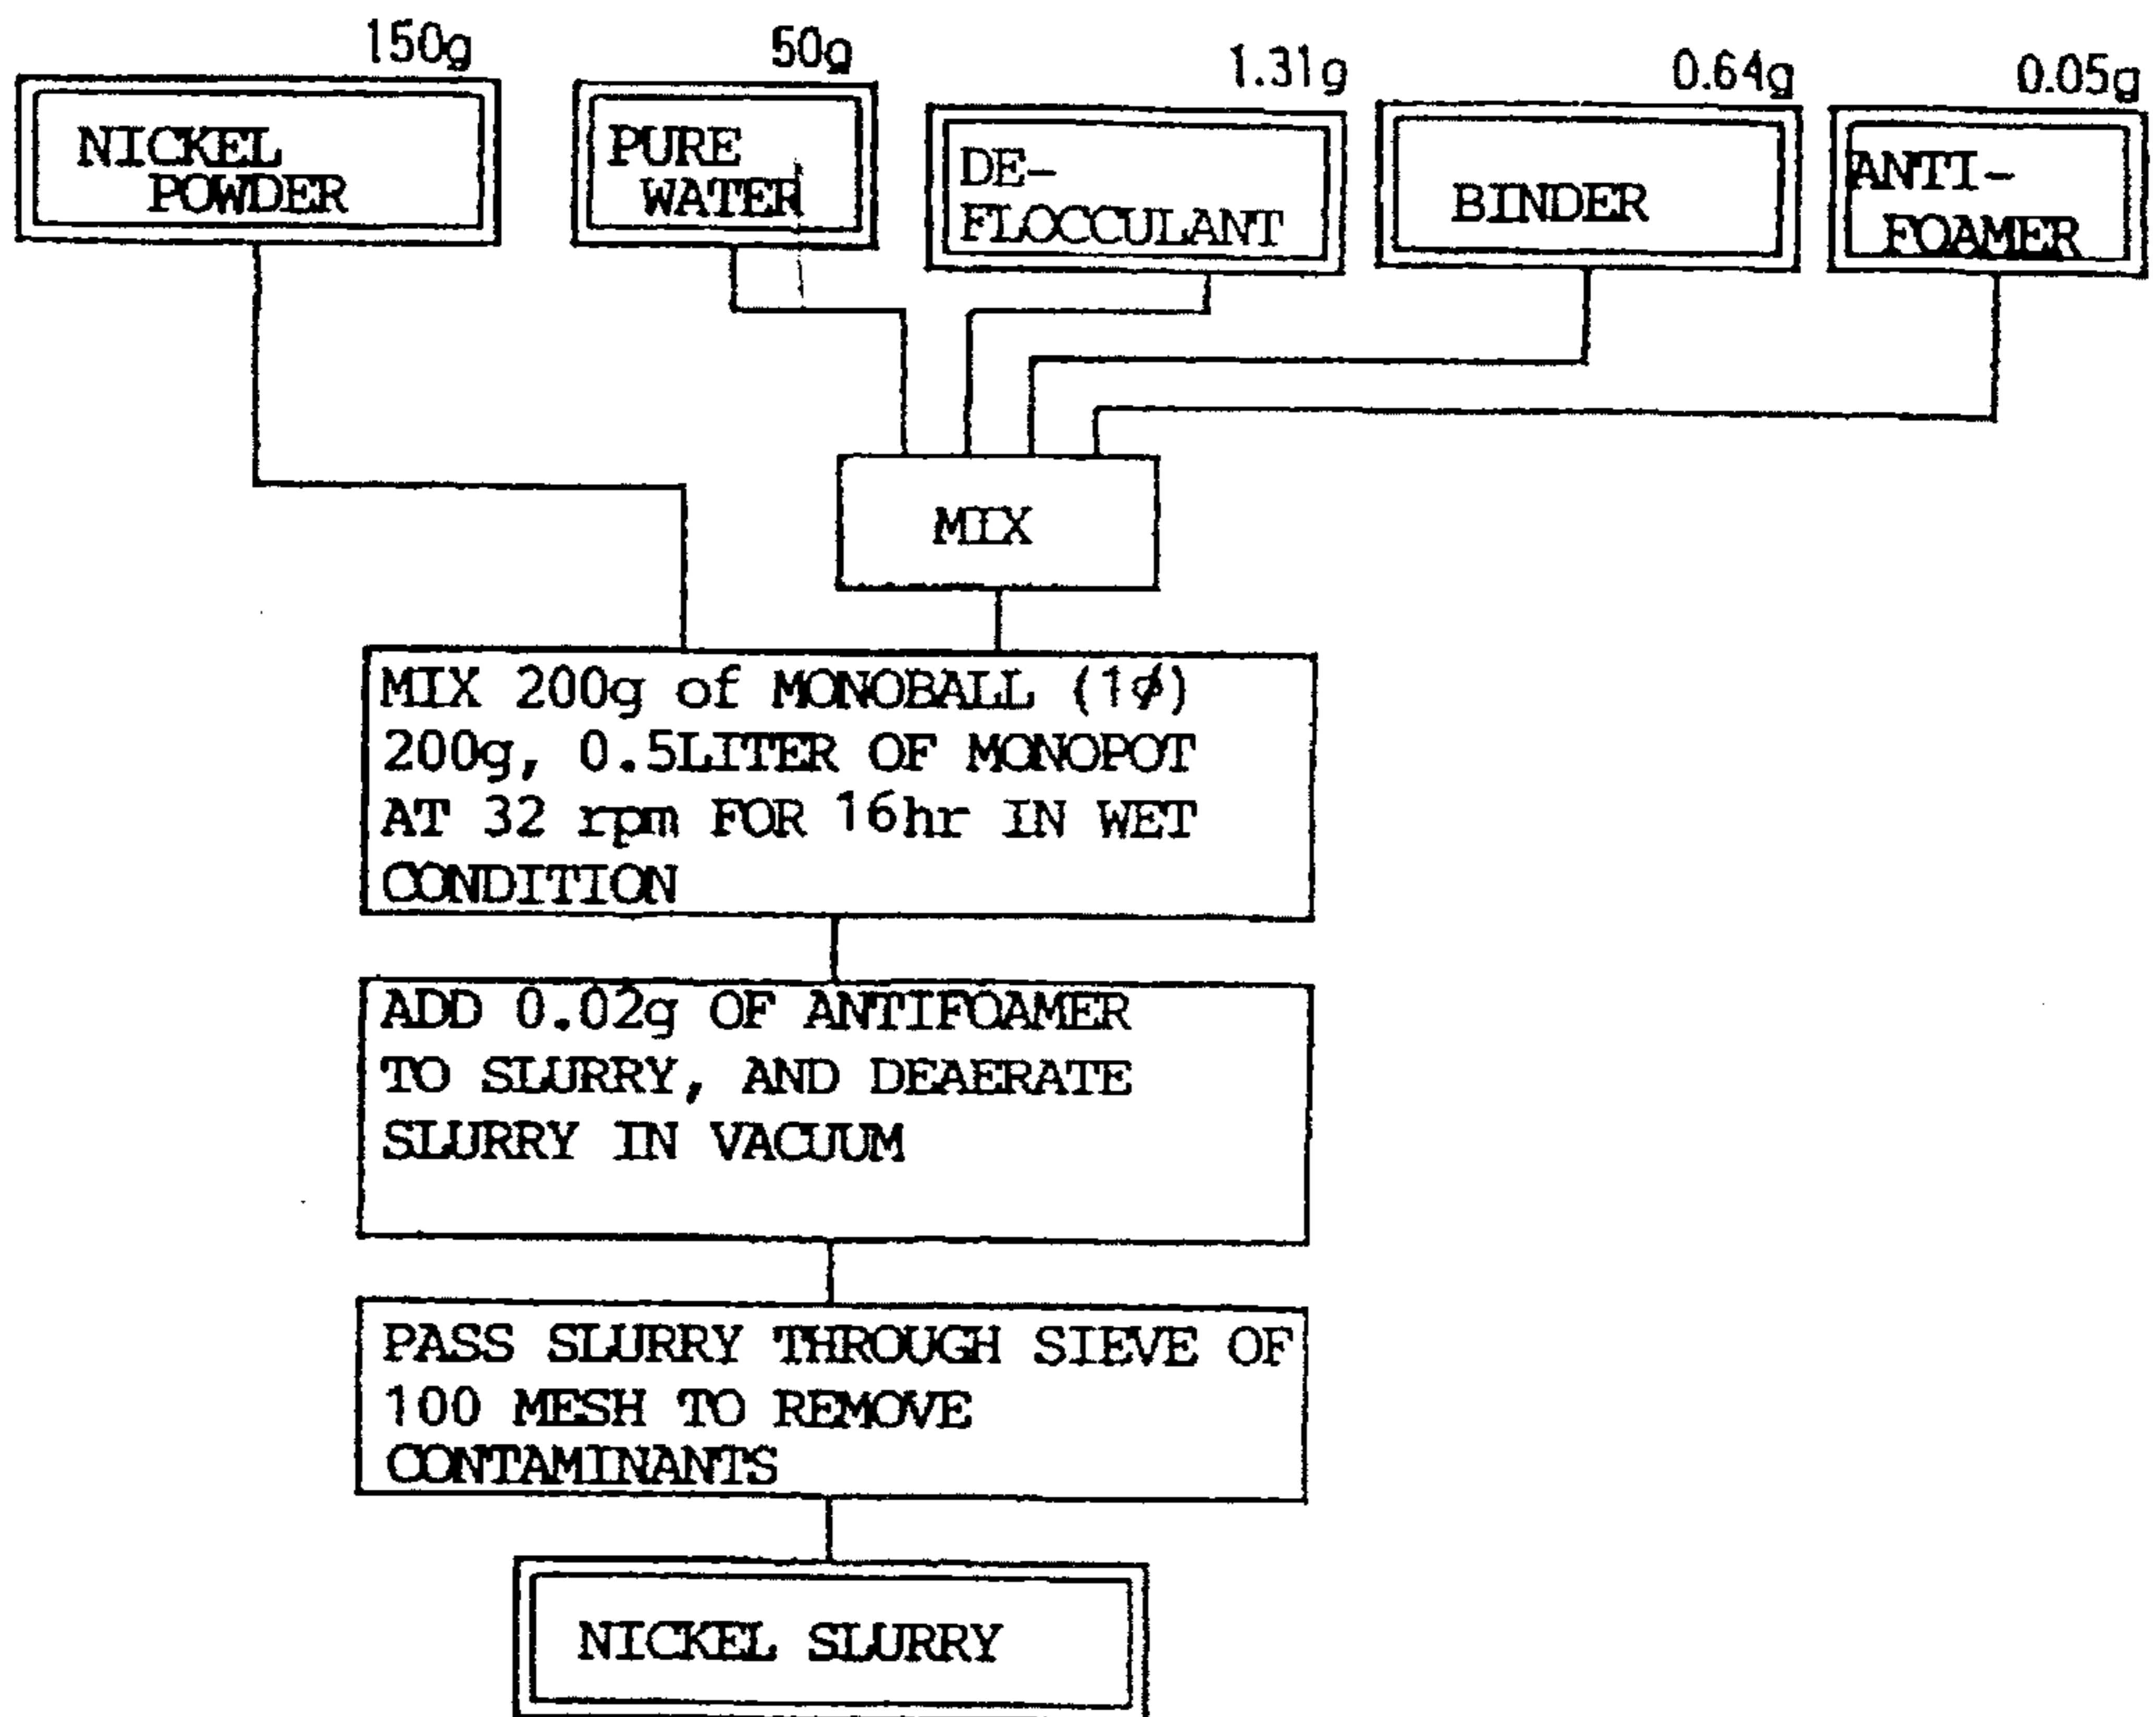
150g
NICKEL POWDER

50g
PURE WATER

1.31g
DE-FLOCCULANT

0.64g
BINDER

0.05g
ANTI-FOAMER

MIX

MIX 200g of MONOBALL (1$\phi$) 200g, 0.5LITER OF MONOPOT AT 32 rpm FOR 16hr IN WET CONDITION

ADD 0.02g OF ANTIFOAMER TO SLURRY, AND DEAERATE SLURRY IN VACUUM

PASS SLURRY THROUGH SIEVE OF 100 MESH TO REMOVE CONTAMINANTS

NICKEL SLURRY